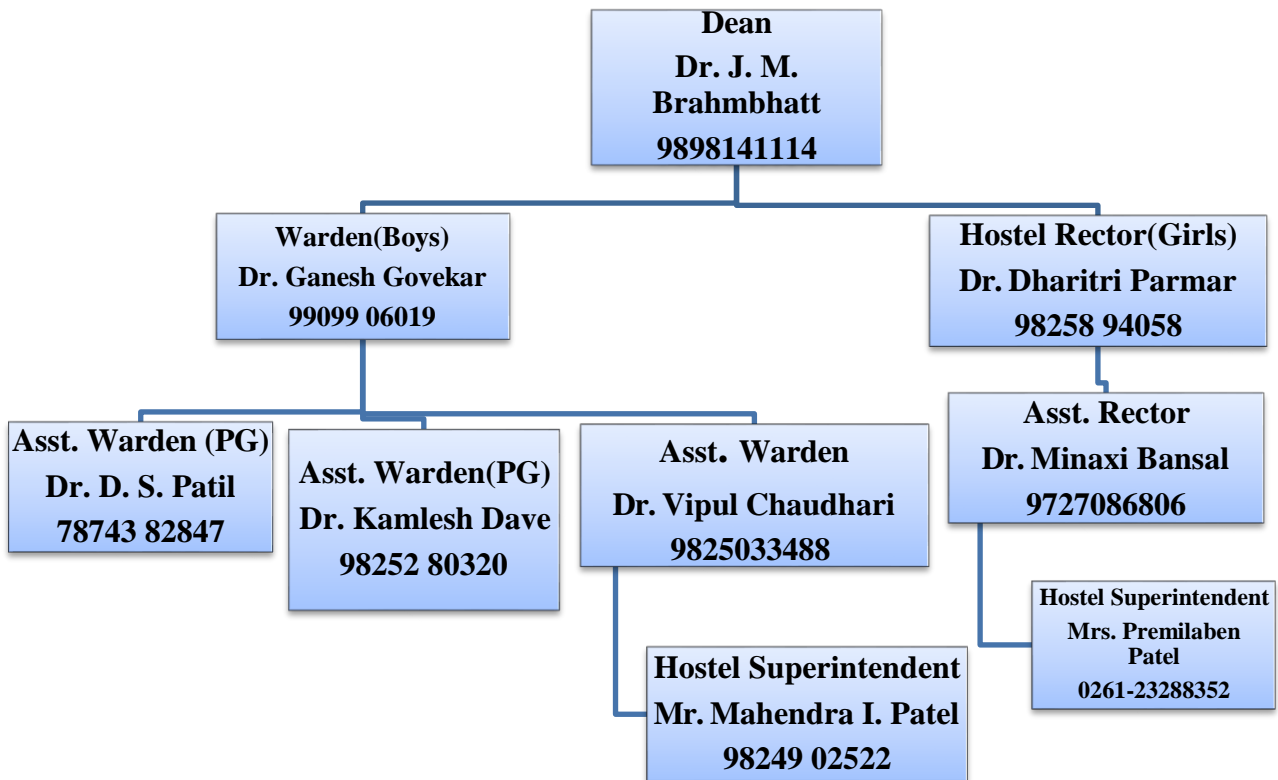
Dean
Dr. J. M. Brahmbhatt
9898141114

Warden(Boys)
Dr. Ganesh Govekar
99099 06019

Hostel Rector(Girls)
Dr. Dharitri Parmar
98258 94058

Asst. Warden (PG)
Dr. D. S. Patil
78743 82847

Asst. Warden(PG)
Dr. Kamlesh Dave
98252 80320

Asst. Warden
Dr. Vipul Chaudhari
9825033488

Asst. Rector
Dr. Minaxi Bansal
9727086806

Hostel Superintendent
Mrs. Premilaben Patel
0261-23288352

Hostel Superintendent
Mr. Mahendra I. Patel
98249 02522